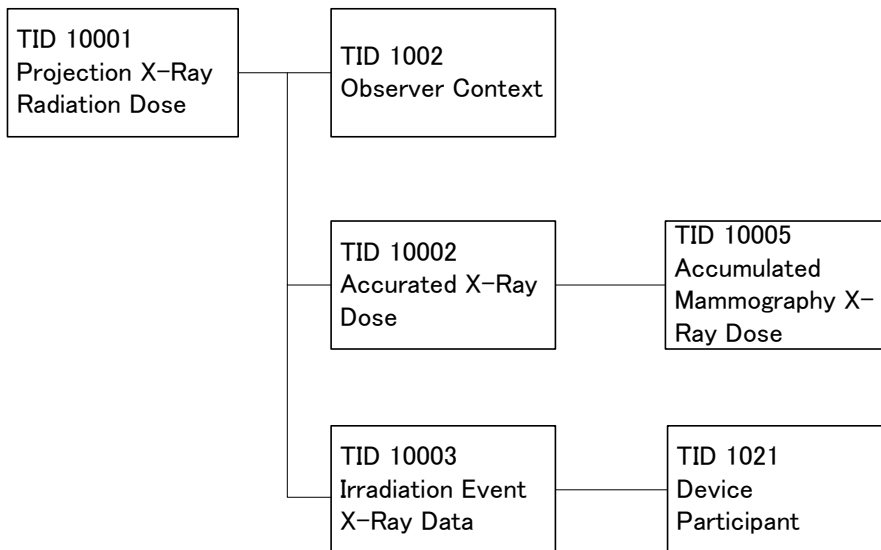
TID 10001
Projection X-Ray
Radiation Dose

TID 1002
Observer Context

TID 10002
Accurated X-Ray
Dose

TID 10005
Accumulated
Mammography X-Ray Dose

TID 10003
Irradiation Event
X-Ray Data

TID 1021
Device
Participant